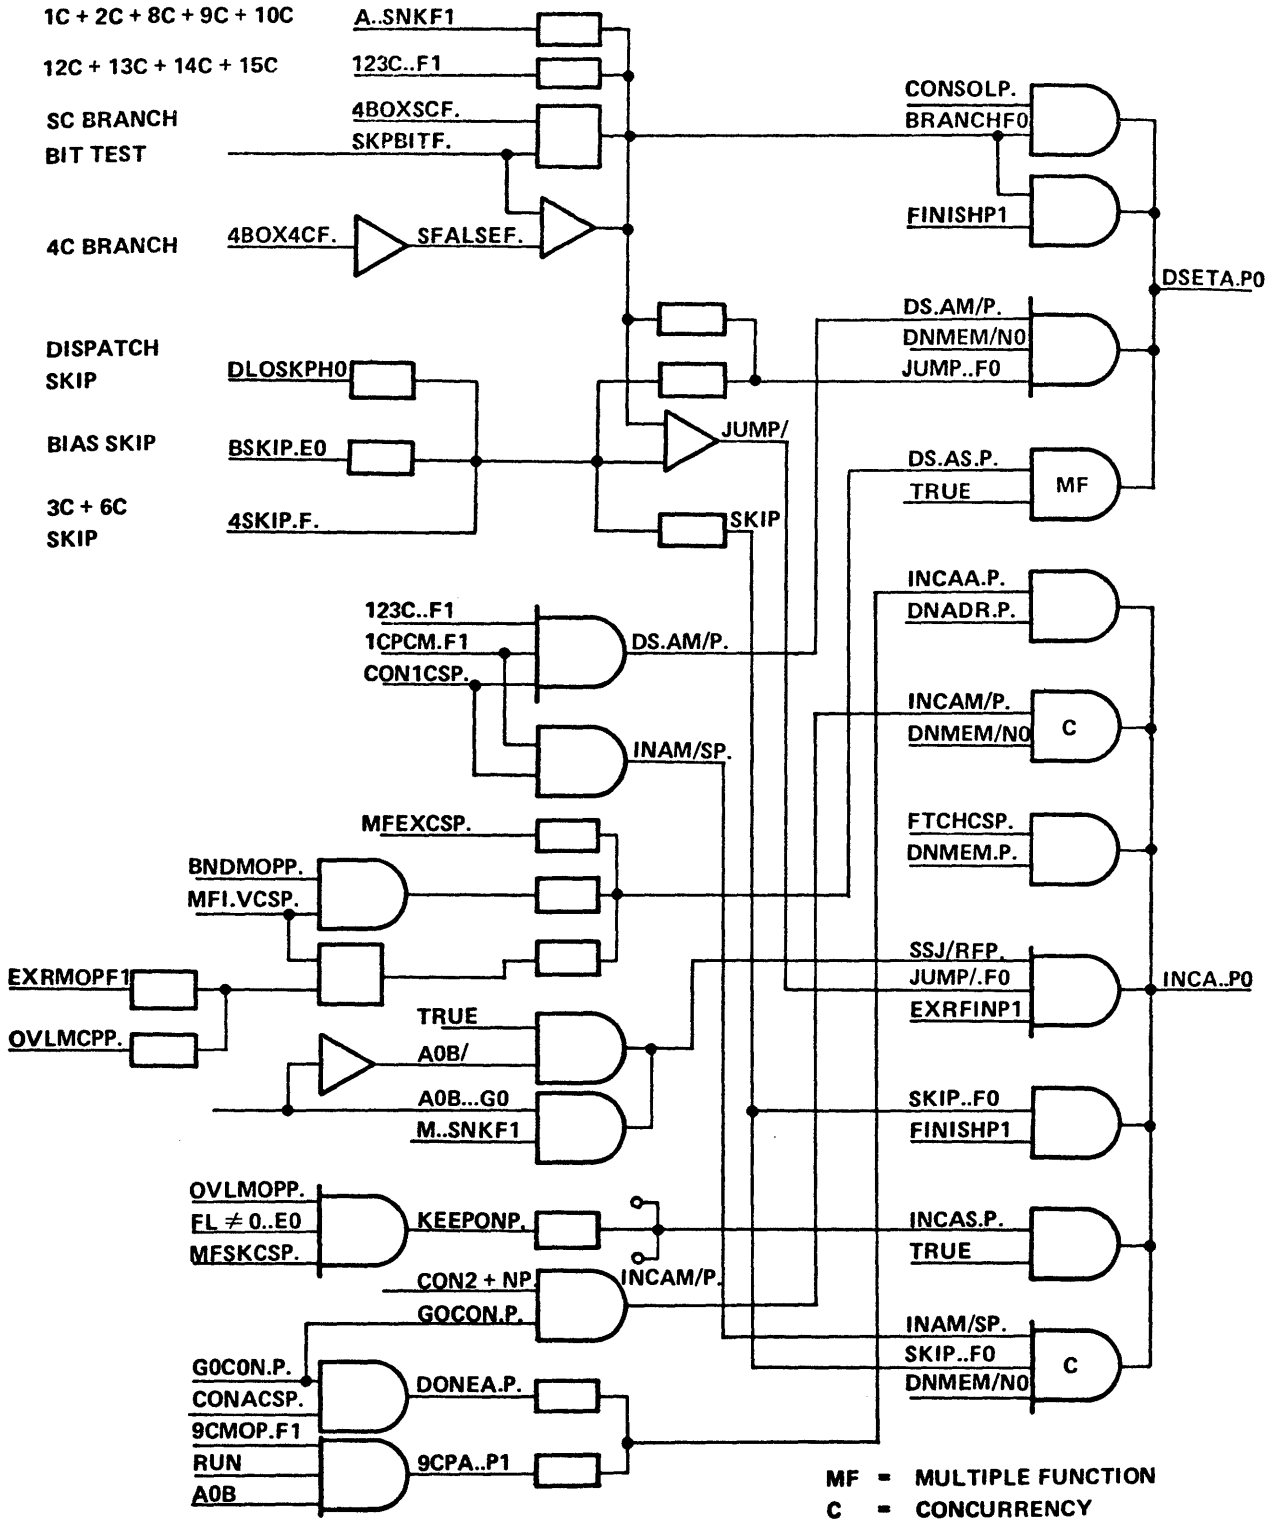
1C + 2C + 8C + 9C + 10C
A..SNKF1
12C + 13C + 14C + 15C
123C..F1
SC BRANCH
4BOXSCF.
BIT TEST
SKPBITF.
4C BRANCH
4BOX4CF.
SFALSEF.
CONSOLP.
BRANCHF0
FINISHP1
DSETA.P0
DS.AM/P.
DNMEM/N0
JUMP..F0
DISPATCH SKIP
DLOSKPH0
BIAS SKIP
BSKIP.E0
JUMP/
DS.AS.P.
TRUE
MF
3C + 6C SKIP
4SKIP.F.
SKIP
INCAA.P.
DNADR.P.
123C..F1
1CPCM.F1
CON1CSP.
DS.AM/P.
INCAM/P.
DNMEM/N0
C
INAM/SP.
MFEXCSP.
FTCHCSP.
DNMEM.P.
BNDMOPP.
MFI.VCSP.
SSJ/RFP.
JUMP/.F0
EXRFINP1
INCA..P0
EXRMOPF1
OVLMCPP.
TRUE
A0B/
A0B...G0
M..SNKF1
SKIP..F0
FINISHP1
OVLMOPP.
$FL \neq 0$..E0
MFSKCSP.
KEEPONP.
INCAS.P.
TRUE
CON2 + NP.
GOCON.P.
INCAM/P.
INAM/SP.
SKIP..F0
DNMEM/N0
C
G0CON.P.
CONACSP.
9CMOP.F1
DONEA.P.
RUN
A0B
9CPA..P1
MF = MULTIPLE FUNCTION
C = CONCURRENCY